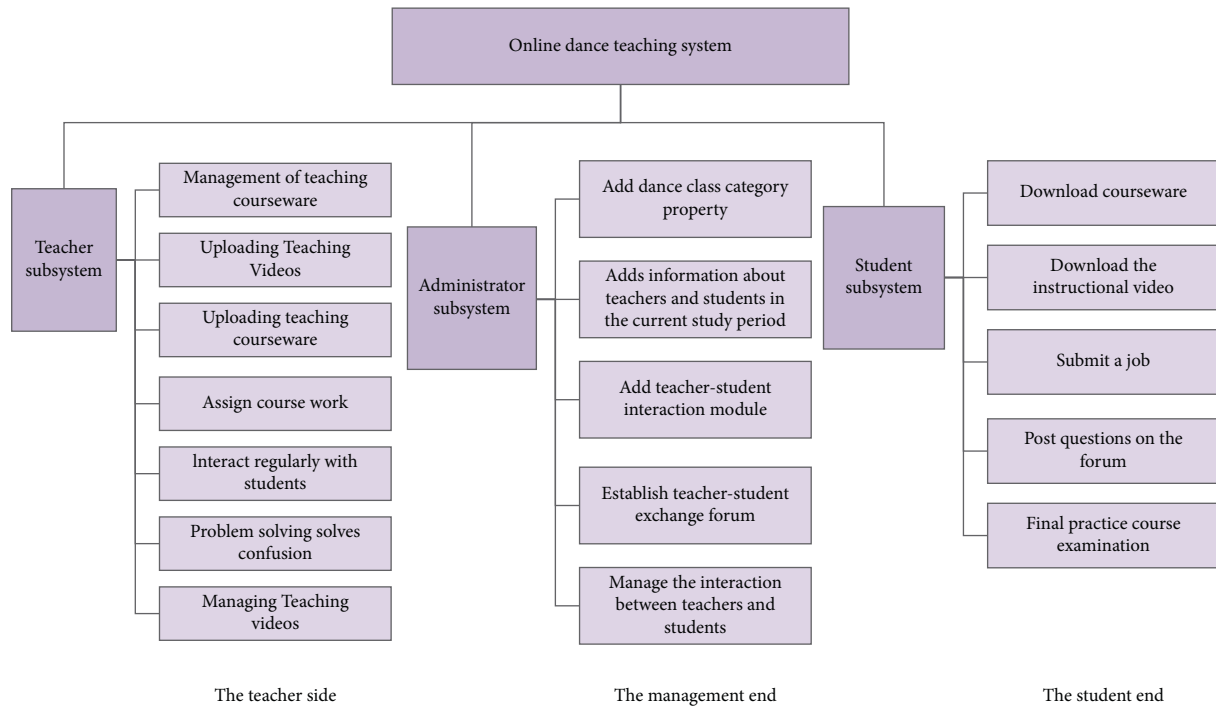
Online dance teaching system

Teacher subsystem

Management of teaching courseware

Uploading Teaching Videos

Uploading teaching courseware

Assign course work

lnteract regularly with students

Problem solving solves confusion

Managing Teaching videos

Administrator subsystem

Add dance class category property

Adds information about teachers and students in the current study period

Add teacher-student interaction module

Establish teacher-student exchange forum

Manage the interaction between teachers and students

Student subsystem

Download courseware

Download the instructional video

Submit a job

Post questions on the forum

Final practice course examination

The teacher side

The management end

The student end